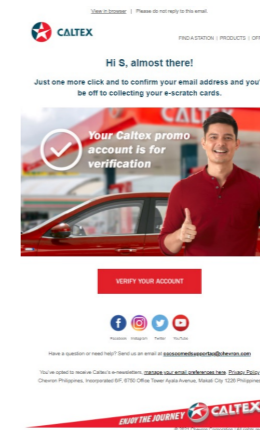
View in browser | Please do not reply to this email.

CALTEX

FIND A STATION | PRODUCTS | OFF

Hi S, almost there!

Just one more click and to confirm your email address and you' be off to collecting your e-scratch cards.

Your Caltex promo account is for verification

VERIFY YOUR ACCOUNT

Facebook Instagram Twitter YouTube

Have a question or need help? Send us an email at cpcsocmedsupport@chevron.com

You've opted to receive Caltex's e-newsletters, manage your email preferences here. Privacy Policy Chevron Philippines, Incorporated 9/F, 6750 Office Tower Ayala Avenue, Makati City 1226 Philippines

ENJOY THE JOURNEY CALTEX

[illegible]